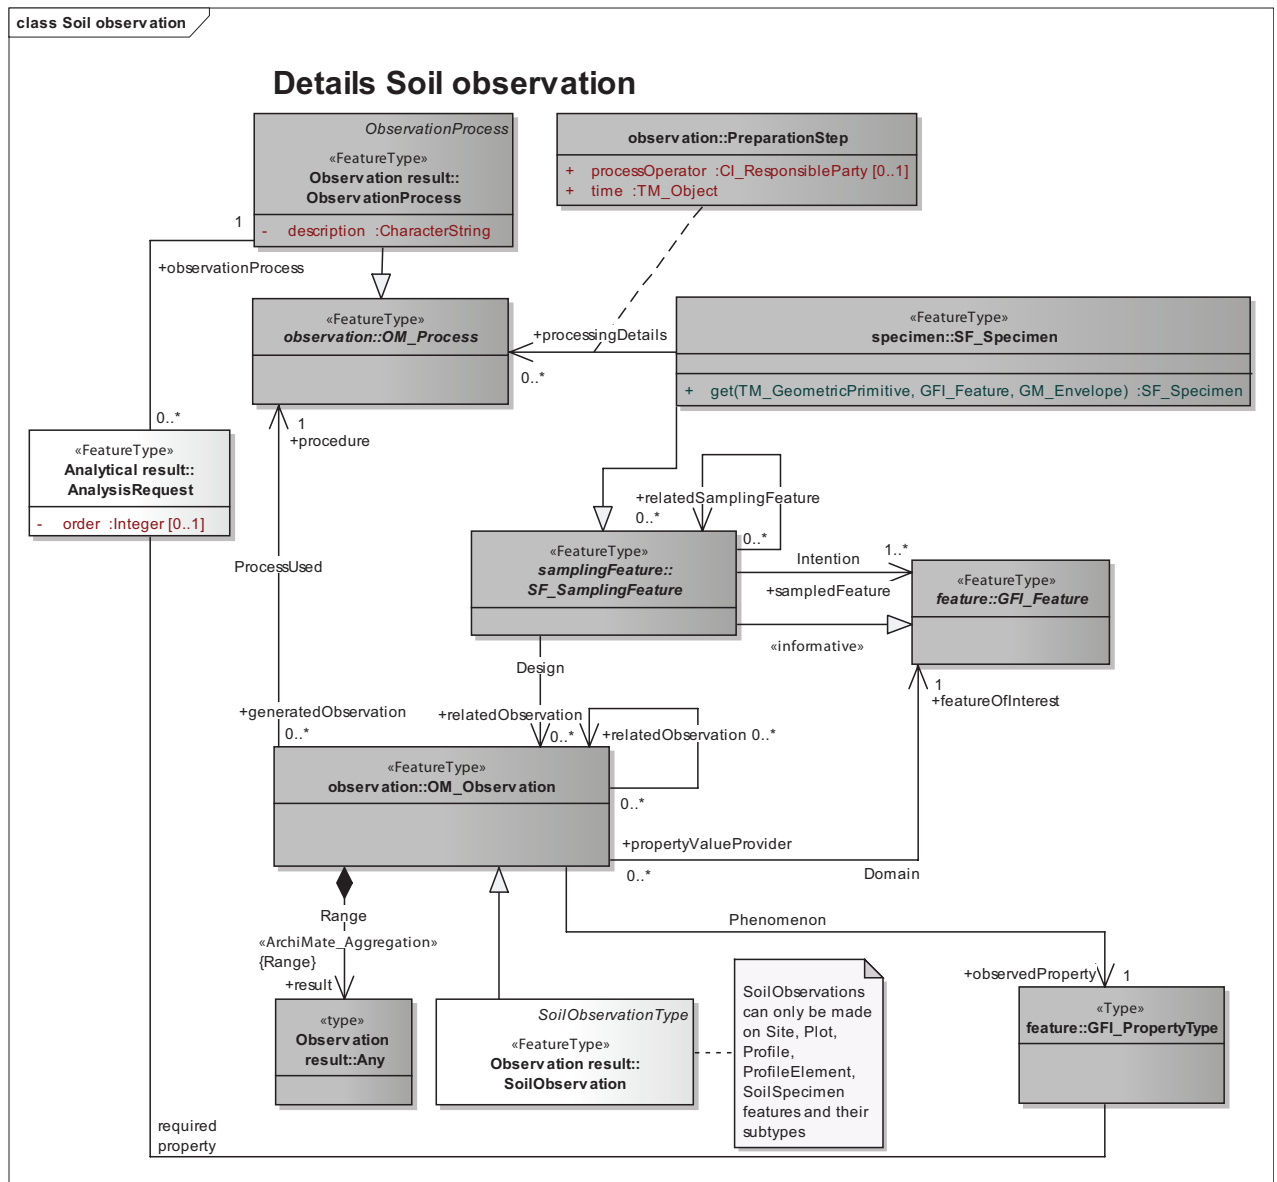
class Soil observation

Details Soil observation

ObservationProcess
«FeatureType»
Observation result::
ObservationProcess
- description :CharacterString

observation::PreparationStep
+ processOperator :CI_ResponsibleParty [0..1]
+ time :TM_Object

1
+observationProcess

«FeatureType»
observation::OM_Process

+processingDetails
0..*

«FeatureType»
specimen::SF_Specimen
+ get(TM_GeometricPrimitive, GFI_Feature, GM_Envelope) :SF_Specimen

0..*
«FeatureType»
Analytical result::
AnalysisRequest
- order :Integer [0..1]

1
+procedure

+relatedSamplingFeature
0..*
0..*

ProcessUsed

«FeatureType»
samplingFeature::
SF_SamplingFeature

Intention
1..*
+sampledFeature

«FeatureType»
feature::GFI_Feature

«informative»

Design

1
+featureOfInterest

+generatedObservation
0..*
+relatedObservation
0..*
+relatedObservation 0..*

«FeatureType»
observation::OM_Observation

0..*
+propertyValueProvider
0..*
Domain

Range
«ArchiMate_Aggregation»
{Range}
+result

Phenomenon

+observedProperty 1

«type»
Observation
result::Any

SoilObservationType
«FeatureType»
Observation result::
SoilObservation

SoilObservations can only be made on Site, Plot, Profile, ProfileElement, SoilSpecimen features and their subtypes

«Type»
feature::GFI_PropertyType

required
property